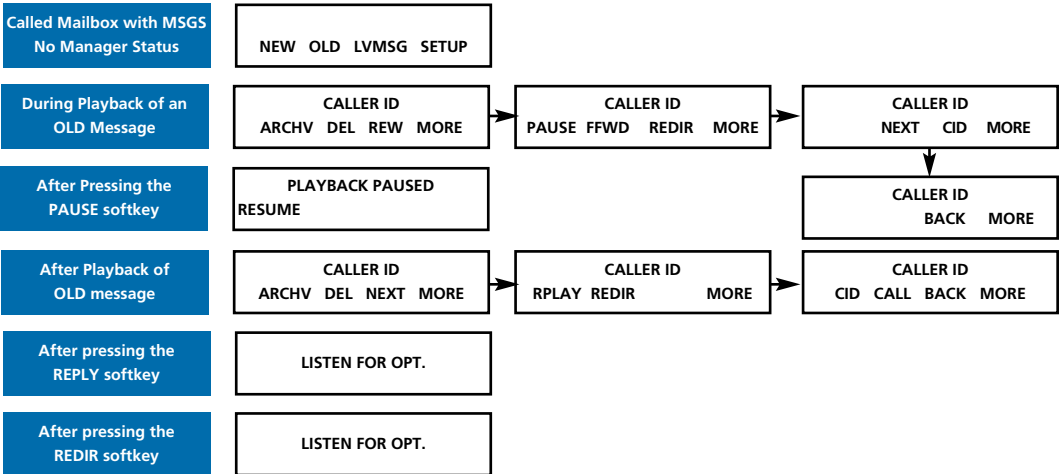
Called Mailbox with MSGS No Manager Status

NEW OLD LVMSG SETUP

During Playback of an OLD Message

CALLER ID
ARCHV DEL REW MORE

CALLER ID
PAUSE FFWD REDIR MORE

CALLER ID
NEXT CID MORE

CALLER ID
BACK MORE

After Pressing the PAUSE softkey

PLAYBACK PAUSED
RESUME

After Playback of OLD message

CALLER ID
ARCHV DEL NEXT MORE

CALLER ID
RPLAY REDIR MORE

CALLER ID
CID CALL BACK MORE

After pressing the REPLY softkey

LISTEN FOR OPT.

After pressing the REDIR softkey

LISTEN FOR OPT.